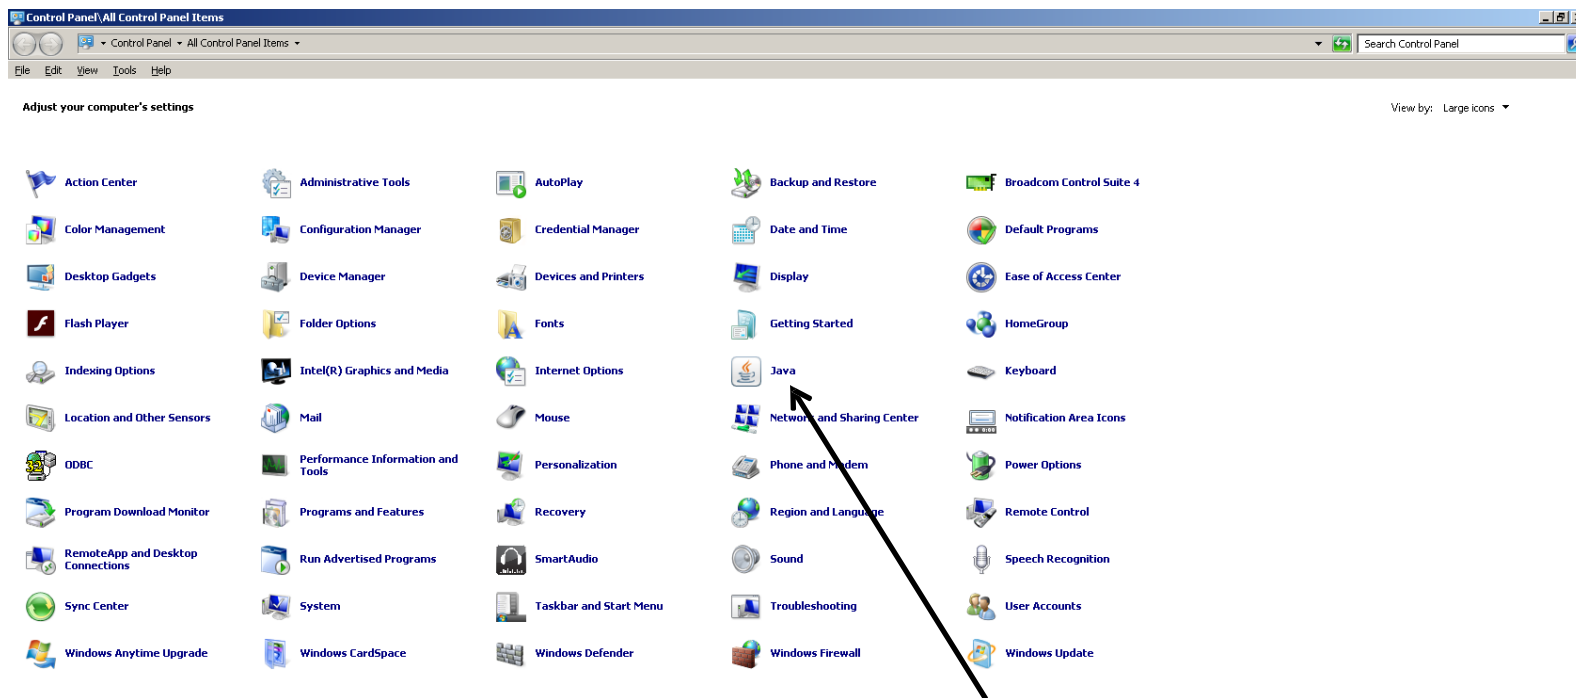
Control Panel\All Control Panel Items

Control Panel ▸ All Control Panel Items ▸

Search Control Panel

File Edit View Tools Help

Adjust your computer's settings

View by: Large icons ▾

Action Center
Administrative Tools
AutoPlay
Backup and Restore
Broadcom Control Suite 4
Color Management
Configuration Manager
Credential Manager
Date and Time
Default Programs
Desktop Gadgets
Device Manager
Devices and Printers
Display
Ease of Access Center
Flash Player
Folder Options
Fonts
Getting Started
HomeGroup
Indexing Options
Intel(R) Graphics and Media
Internet Options
Java
Keyboard
Location and Other Sensors
Mail
Mouse
Network and Sharing Center
Notification Area Icons
ODBC
Performance Information and Tools
Personalization
Phone and Modem
Power Options
Program Download Monitor
Programs and Features
Recovery
Region and Language
Remote Control
RemoteApp and Desktop Connections
Run Advertised Programs
SmartAudio
Sound
Speech Recognition
Sync Center
System
Taskbar and Start Menu
Troubleshooting
User Accounts
Windows Anytime Upgrade
Windows CardSpace
Windows Defender
Windows Firewall
Windows Update